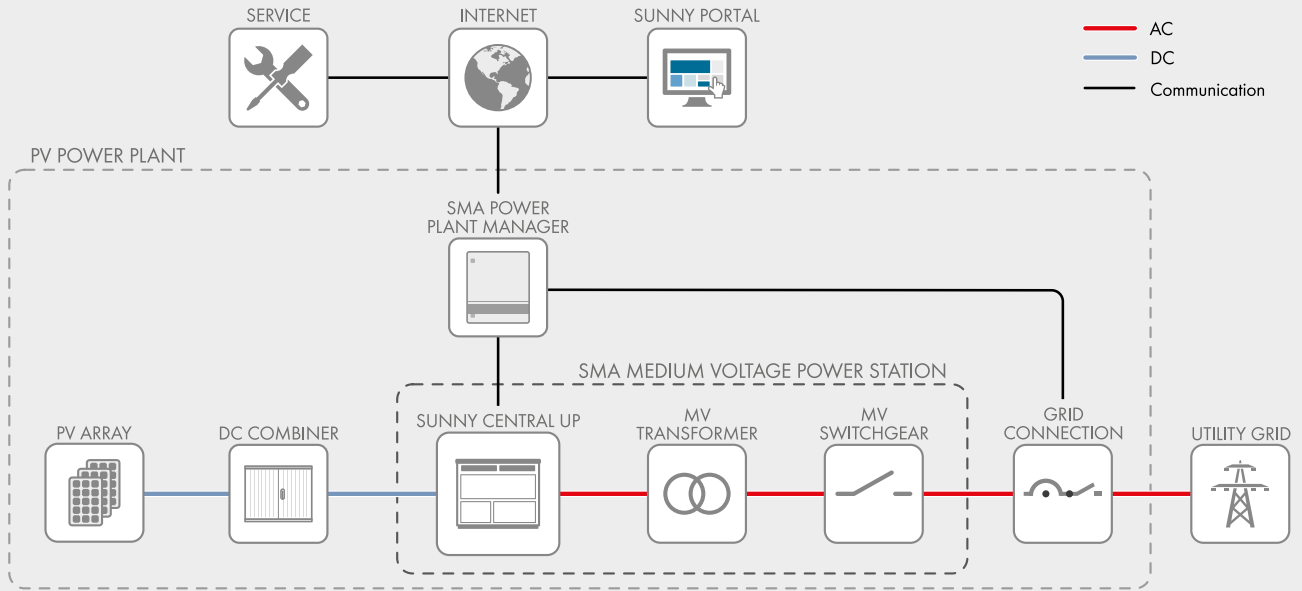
SERVICE

INTERNET

SUNNY PORTAL

AC

DC

Communication

PV POWER PLANT

SMA POWER PLANT MANAGER

SMA MEDIUM VOLTAGE POWER STATION

PV ARRAY

DC COMBINER

SUNNY CENTRAL UP

MV TRANSFORMER

MV SWITCHGEAR

GRID CONNECTION

UTILITY GRID